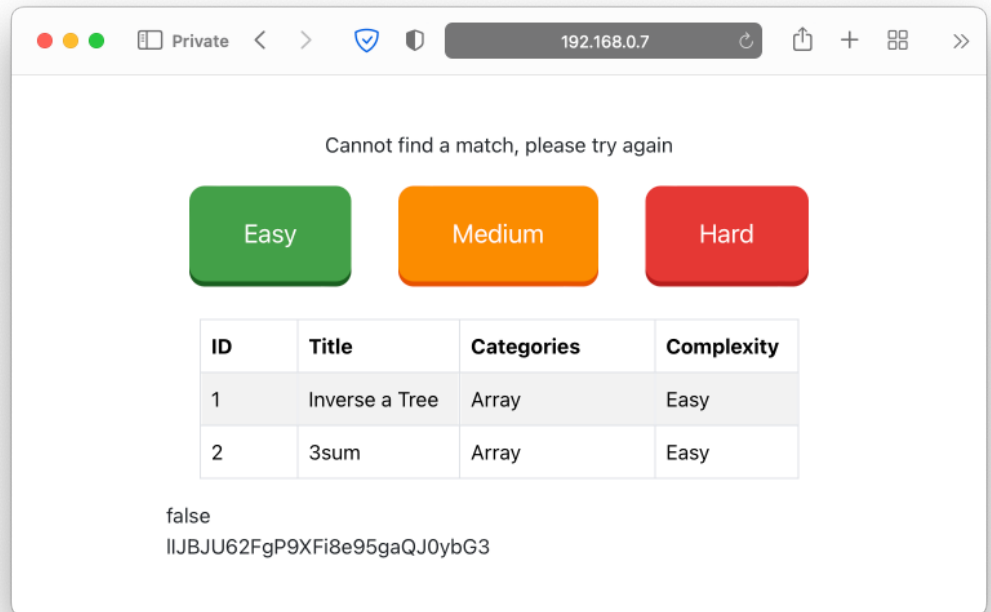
Private

192.168.0.7

Cannot find a match, please try again

Easy

Medium

Hard

| ID | Title | Categories | Complexity |
|---|---|---|---|
| 1 | Inverse a Tree | Array | Easy |
| 2 | 3sum | Array | Easy |

false
lIJBJU62FgP9XFi8e95gaQJ0ybG3